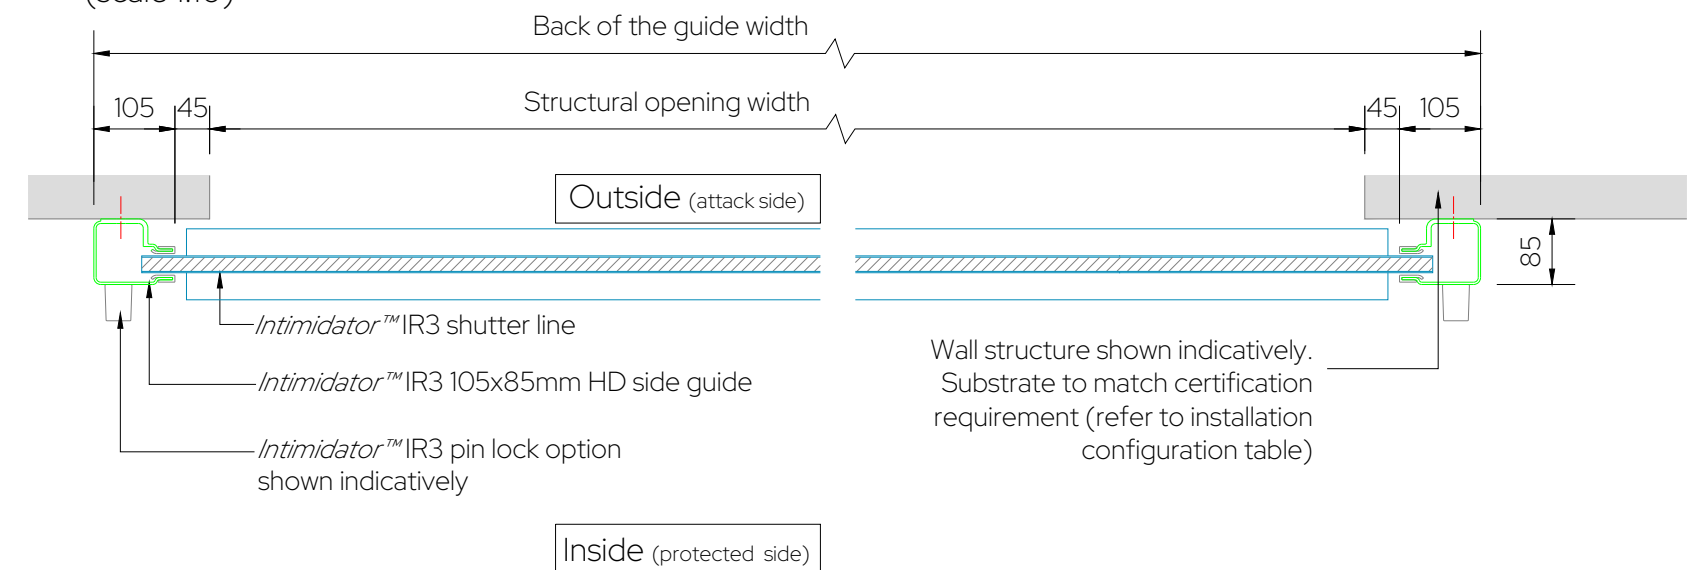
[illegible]

Back of the guide width

105 45 Structural opening width 45 105

Outside (attack side)

85

Intimidator™ IR3 shutter line

Wall structure shown indicatively. Substrate to match certification requirement (refer to installation configuration table)

Intimidator™ IR3 105x85mm HD side guide

Intimidator™ IR3 pin lock option shown indicatively

Inside (protected side)